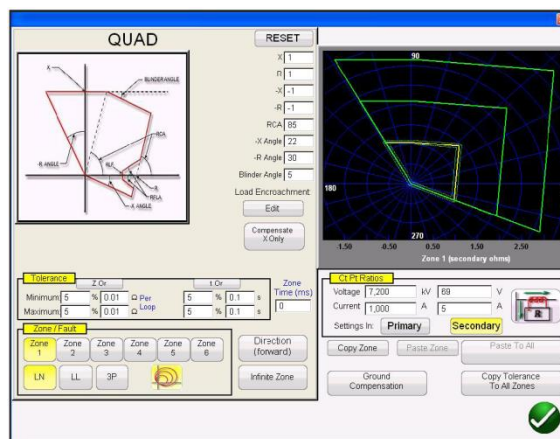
QUAD

RESET

X
BLINDER ANGLE
R ANGLE
RCA
RLF
R
RFLA
X ANGLE

X 1
R 1
-X -1
-R -1
RCA 85
-X Angle 22
-R Angle 30
Blinder Angle 5

Load Encroachment
Edit

Compensate X Only

90
180
270
1.50 0.50 0.50 1.50 2.50
Zone 1 (secondary ohms)

Tolerance
Z Or
Minimum 5 % 0.01 Ω Per
Maximum 5 % 0.01 Ω Loop
t Or
5 % 0.1 s
5 % 0.1 s
Zone Time (ms)
0

Zone / Fault
Zone 1 Zone 2 Zone 3 Zone 4 Zone 5 Zone 6
LN LL 3P

Direction (forward)
Infinite Zone

Ct Pt Ratios
Voltage 7,200 kV 69 V
Current 1,000 A 5 A
Settings In: Primary Secondary

Copy Zone
Paste Zone
Paste To All
Ground Compensation
Copy Tolerance To All Zones